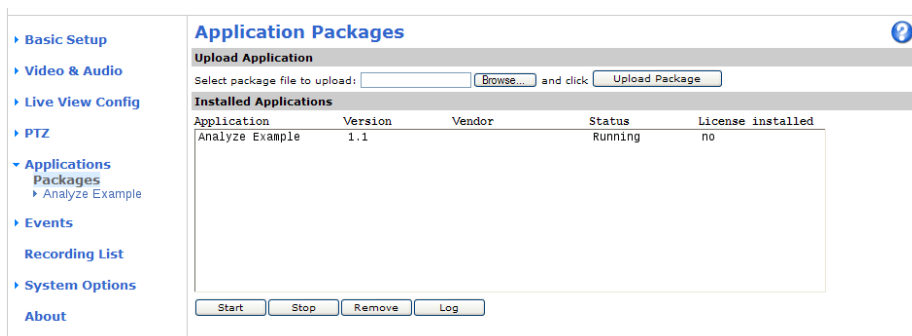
▸ Basic Setup

▸ Video & Audio

▸ Live View Config

▸ PTZ

▾ Applications
Packages
▸ Analyze Example

▸ Events

Recording List

▸ System Options

About

Application Packages

?

Upload Application

Select package file to upload: Browse... and click Upload Package

Installed Applications

| Application | Version | Vendor | Status | License installed |
|---|---|---|---|---|
| Analyze Example | 1.1 | | Running | no |

Start Stop Remove Log